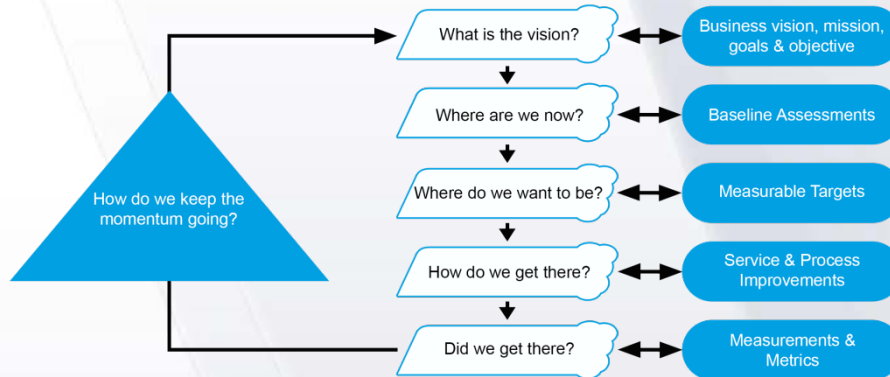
How do we keep the momentum going?

What is the vision?

Business vision, mission, goals & objective

Where are we now?

Baseline Assessments

Where do we want to be?

Measurable Targets

How do we get there?

Service & Process Improvements

Did we get there?

Measurements & Metrics